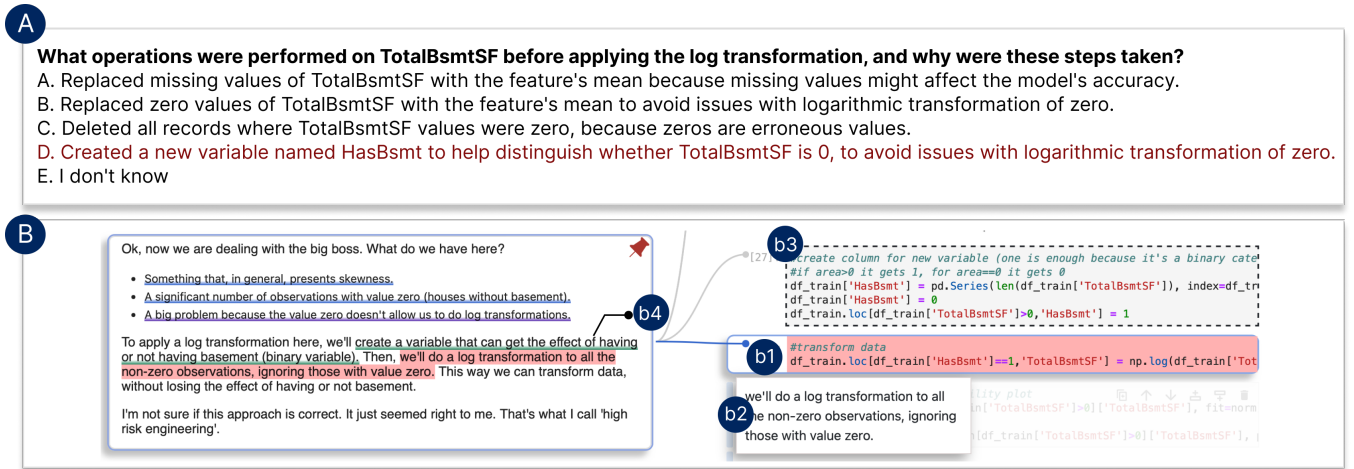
A

What operations were performed on TotalBsmtSF before applying the log transformation, and why were these steps taken?
A. Replaced missing values of TotalBsmtSF with the feature's mean because missing values might affect the model's accuracy.
B. Replaced zero values of TotalBsmtSF with the feature's mean to avoid issues with logarithmic transformation of zero.
C. Deleted all records where TotalBsmtSF values were zero, because zeros are erroneous values.
D. Created a new variable named HasBsmt to help distinguish whether TotalBsmtSF is 0, to avoid issues with logarithmic transformation of zero.
E. I don't know

B

Ok, now we are dealing with the big boss. What do we have here?

- Something that, in general, presents skewness.
- A significant number of observations with value zero (houses without basement).
- A big problem because the value zero doesn't allow us to do log transformations.

To apply a log transformation here, we'll create a variable that can get the effect of having or not having basement (binary variable). Then, we'll do a log transformation to all the non-zero observations, ignoring those with value zero. This way we can transform data, without losing the effect of having or not basement.

I'm not sure if this approach is correct. It just seemed right to me. That's what I call 'high risk engineering'.

b4

b3

[27] #create column for new variable (one is enough because it's a binary cate
#if area>0 it gets 1, for area==0 it gets 0
df_train['HasBsmt'] = pd.Series(len(df_train['TotalBsmtSF']), index=df_tr
df_train['HasBsmt'] = 0
df_train.loc[df_train['TotalBsmtSF']>0,'HasBsmt'] = 1

b1
#transform data
df_train.loc[df_train['HasBsmt']==1,'TotalBsmtSF'] = np.log(df_train['Tot

we'll do a log transformation to all the non-zero observations, ignoring those with value zero.

b2

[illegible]lity plot
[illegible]['TotalBsmtSF']>0]['TotalBsmtSF'], fit=norm
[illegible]df_train[df_train['TotalBsmtSF']>0]['TotalBsmtSF'],